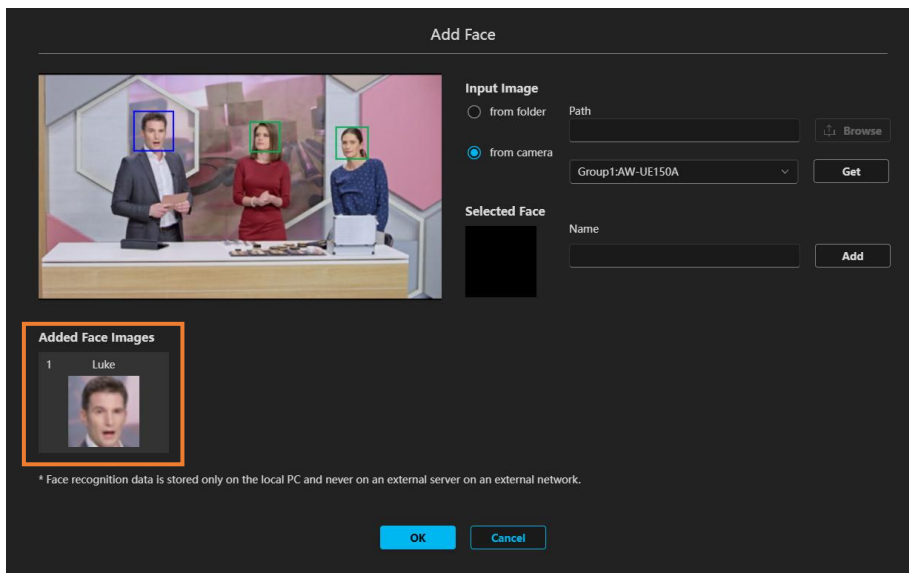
Add Face

Input Image

from folder

Path

Browse

from camera

Group1:AW-UE150A

Get

Selected Face

Name

Add

Added Face Images

1 Luke

* Face recognition data is stored only on the local PC and never on an external server on an external network.

OK

Cancel